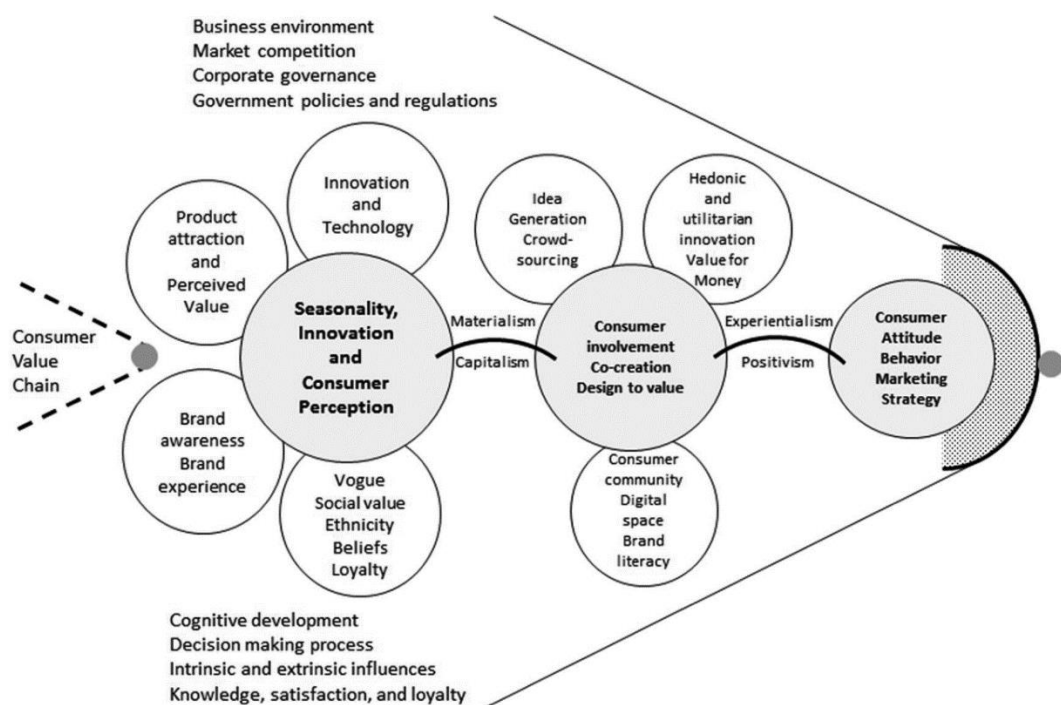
Business environment
Market competition
Corporate governance
Government policies and regulations

Innovation and Technology

Product attraction and Perceived Value

Idea Generation Crowd-sourcing

Hedonic and utilitarian innovation Value for Money

Consumer Value Chain

Seasonality, Innovation and Consumer Perception

Materialism

Capitalism

Consumer involvement Co-creation Design to value

Experientialism

Positivism

Consumer Attitude Behavior Marketing Strategy

Brand awareness Brand experience

Vogue Social value Ethnicity Beliefs Loyalty

Consumer community Digital space Brand literacy

Cognitive development
Decision making process
Intrinsic and extrinsic influences
Knowledge, satisfaction, and loyalty